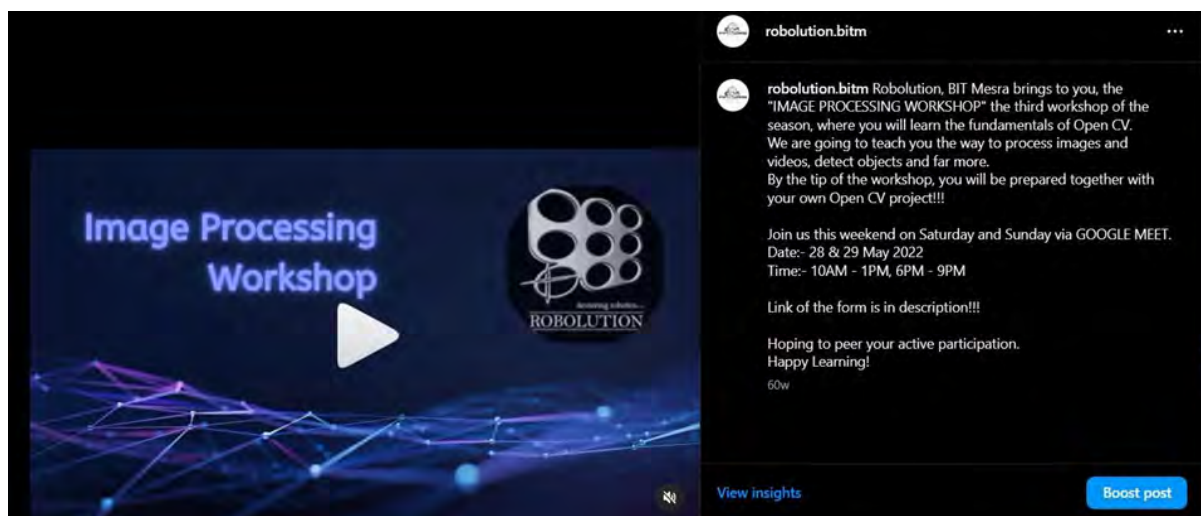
Image Processing Workshop

Inventing robotics...
ROBOLUTION

robolution.bitm

...

robolution.bitm Robolution, BIT Mesra brings to you, the "IMAGE PROCESSING WORKSHOP" the third workshop of the season, where you will learn the fundamentals of Open CV.
We are going to teach you the way to process images and videos, detect objects and far more.
By the tip of the workshop, you will be prepared together with your own Open CV project!!!

Join us this weekend on Saturday and Sunday via GOOGLE MEET.
Date:- 28 & 29 May 2022
Time:- 10AM - 1PM, 6PM - 9PM

Link of the form is in description!!!

Hoping to peer your active participation.
Happy Learning!

60w

View insights

Boost post